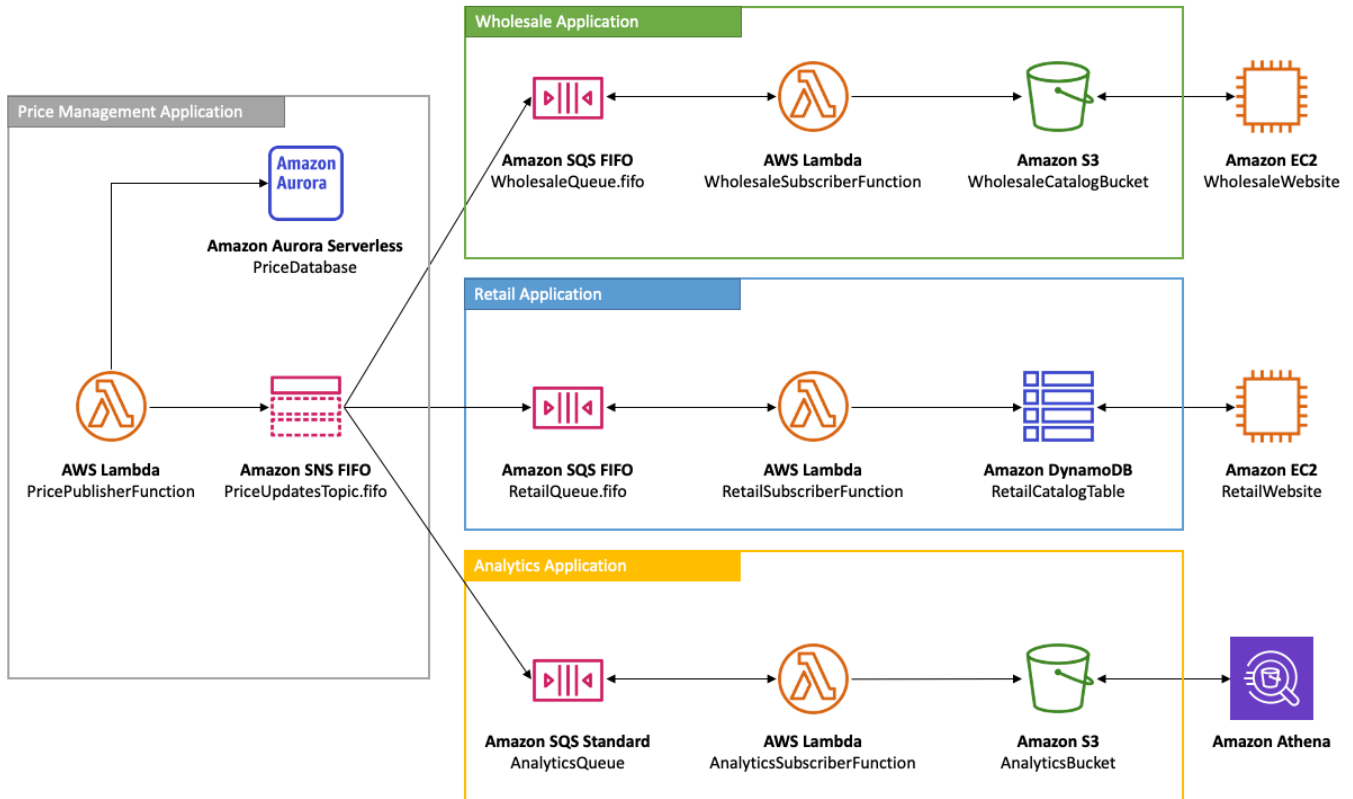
Wholesale Application

Price Management Application

Amazon Aurora

Amazon Aurora Serverless
PriceDatabase

AWS Lambda
PricePublisherFunction

Amazon SNS FIFO
PriceUpdatesTopic.fifo

Amazon SQS FIFO
WholesaleQueue.fifo

AWS Lambda
WholesaleSubscriberFunction

Amazon S3
WholesaleCatalogBucket

Amazon EC2
WholesaleWebsite

Retail Application

Amazon SQS FIFO
RetailQueue.fifo

AWS Lambda
RetailSubscriberFunction

Amazon DynamoDB
RetailCatalogTable

Amazon EC2
RetailWebsite

Analytics Application

Amazon SQS Standard
AnalyticsQueue

AWS Lambda
AnalyticsSubscriberFunction

Amazon S3
AnalyticsBucket

Amazon Athena